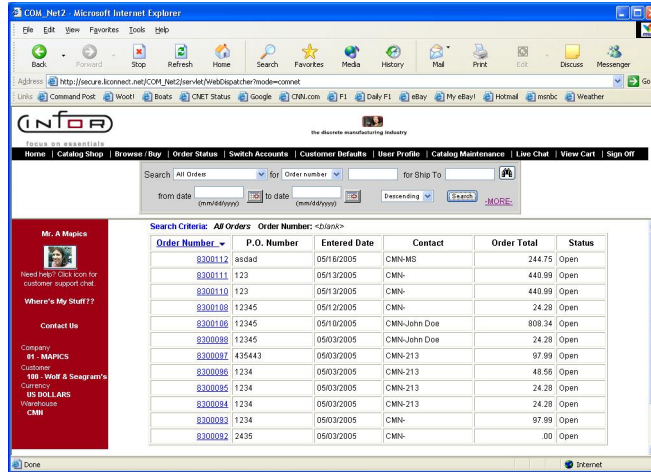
COM_Net2 - Microsoft Internet Explorer

File Edit View Favorites Tools Help

Back Forward Stop Refresh Home Search Favorites Media History Mail Print Edit Discuss Messenger

Address http://secure.liconnect.net/COM_Net2/servlet/WebDispatcher?mode=comnet Go

Links Command Post Woot! Boats CNET Status Google CNN.com F1 Daily F1 eBay My eBay! Hotmail msnbc Weather

INFOR
focus on essentials

the discrete manufacturing industry

Home | Catalog Shop | Browse / Buy | Order Status | Switch Accounts | Customer Defaults | User Profile | Catalog Maintenance | Live Chat | View Cart | Sign Off

Search All Orders for Order number for Ship To
from date (mm/dd/yyyy) to date (mm/dd/yyyy) Descending Search -MORE-

Mr. A Mapics

Need help? Click icon for customer support chat.

Where's My Stuff??

Contact Us

Company
01 - MAPICS
Customer
100 - Wolf & Seagram's
Currency
US DOLLARS
Warehouse
CMN

Search Criteria: All Orders Order Number: <blank>

| Order Number | P.O. Number | Entered Date | Contact | Order Total | Status |
|---|---|---|---|---|---|
| 8300112 | asdad | 05/16/2005 | CMN-MS | 244.75 | Open |
| 8300111 | 123 | 05/13/2005 | CMN- | 440.99 | Open |
| 8300110 | 123 | 05/13/2005 | CMN- | 440.99 | Open |
| 8300108 | 12345 | 05/12/2005 | CMN- | 24.28 | Open |
| 8300106 | 12345 | 05/10/2005 | CMN-John Doe | 808.34 | Open |
| 8300098 | 12345 | 05/03/2005 | CMN-John Doe | 24.28 | Open |
| 8300097 | 435443 | 05/03/2005 | CMN-213 | 97.99 | Open |
| 8300096 | 1234 | 05/03/2005 | CMN-213 | 48.56 | Open |
| 8300095 | 1234 | 05/03/2005 | CMN-213 | 24.28 | Open |
| 8300094 | 1234 | 05/03/2005 | CMN-213 | 24.28 | Open |
| 8300093 | 1234 | 05/03/2005 | CMN- | 97.99 | Open |
| 8300092 | 2435 | 05/03/2005 | CMN- | .00 | Open |

Done Internet